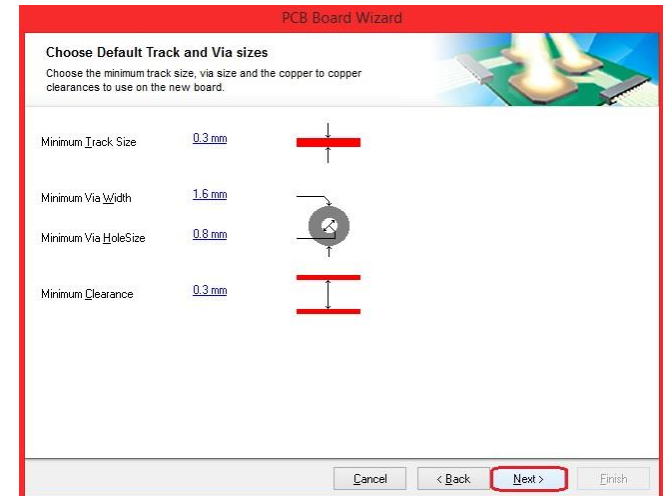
PCB Board Wizard

Choose Default Track and Via sizes

Choose the minimum track size, via size and the copper to copper clearances to use on the new board.

Minimum Track Size 0.3 mm

Minimum Via Width 1.6 mm

Minimum Via HoleSize 0.8 mm

Minimum Clearance 0.3 mm

Cancel | < Back | Next > | Finish